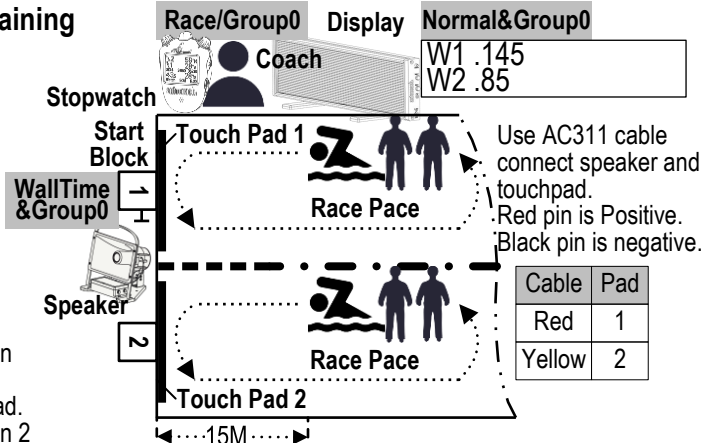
aining

Race/Group0

Display

Normal&Group0

W1 .145
W2 .85

Coach

Stopwatch

Start Block

Touch Pad 1

1

WallTime &Group0

Race Pace

Use AC311 cable connect speaker and touchpad.
Red pin is Positive.
Black pin is negative.

| Cable | Pad |
|---|---|
| Red | 1 |
| Yellow | 2 |

Speaker

2

Race Pace

Touch Pad 2

n

ad.
n 2

15M